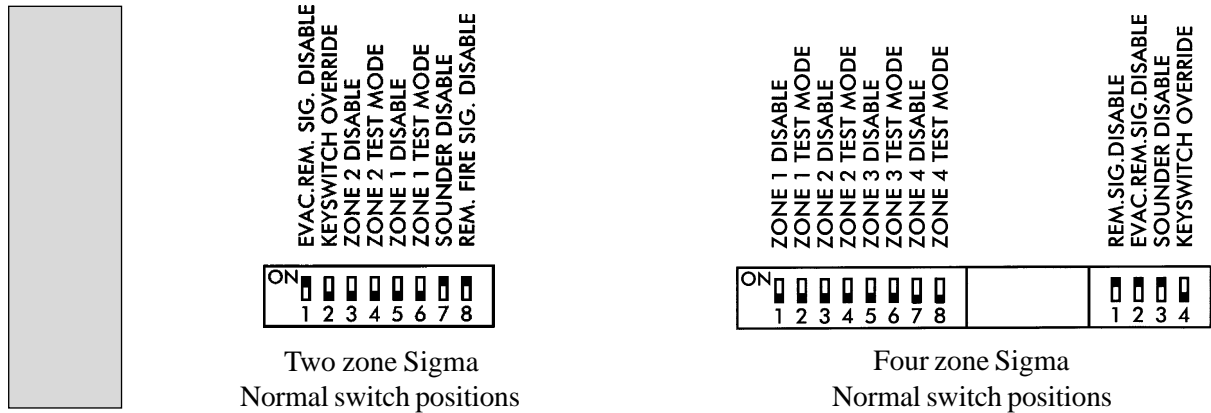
EVAC.REM. SIG. DISABLE
KEYSWITCH OVERRIDE
ZONE 2 DISABLE
ZONE 2 TEST MODE
ZONE 1 DISABLE
ZONE 1 TEST MODE
SOUNDER DISABLE
REM. FIRE SIG. DISABLE

ON
1 2 3 4 5 6 7 8

Two zone Sigma
Normal switch positions

ZONE 1 DISABLE
ZONE 1 TEST MODE
ZONE 2 DISABLE
ZONE 2 TEST MODE
ZONE 3 DISABLE
ZONE 3 TEST MODE
ZONE 4 DISABLE
ZONE 4 TEST MODE

ON
1 2 3 4 5 6 7 8

REM.SIG.DISABLE
EVAC.REM.SIG.DISABLE
SOUNDER DISABLE
KEYSWITCH OVERRIDE

1 2 3 4

Four zone Sigma
Normal switch positions